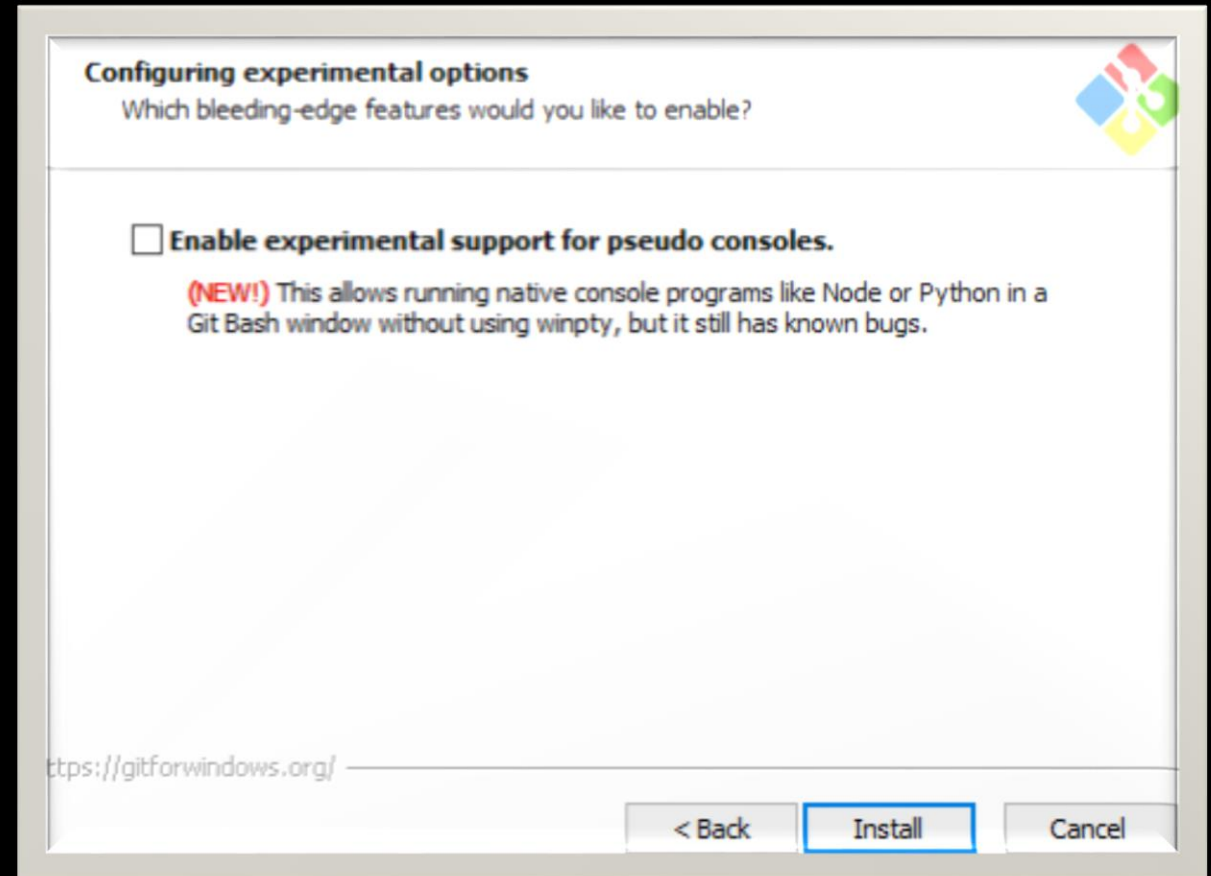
Configuring experimental options
Which bleeding-edge features would you like to enable?

Enable experimental support for pseudo consoles.

(NEW!) This allows running native console programs like Node or Python in a Git Bash window without using winpty, but it still has known bugs.

ttps://gitforwindows.org/

< Back

Install

Cancel